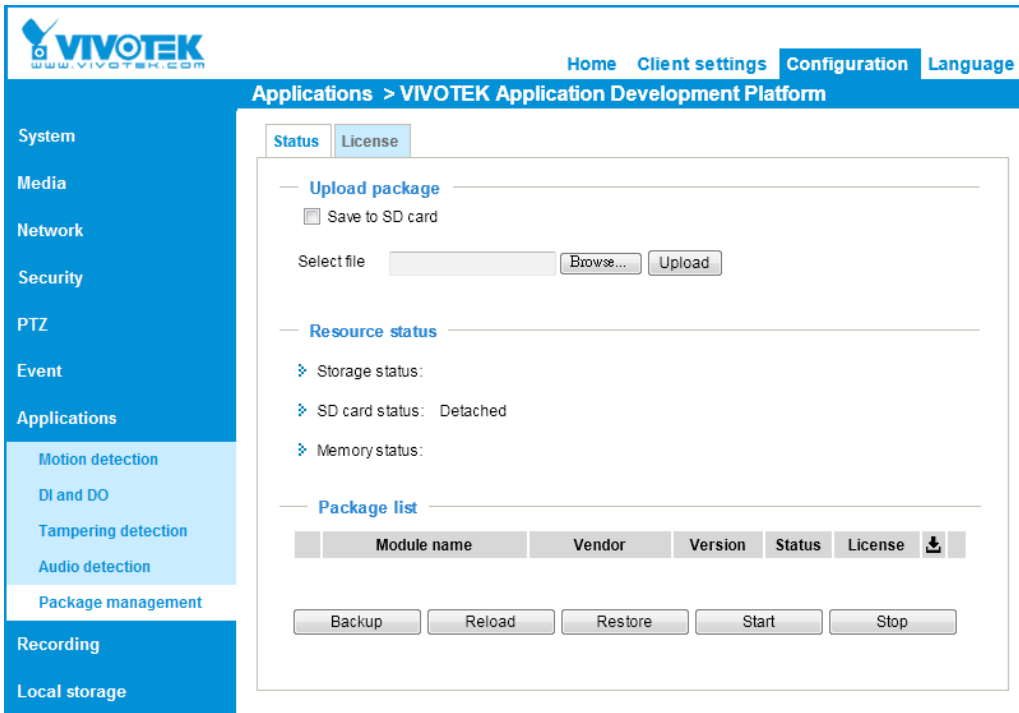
VIVOTEK
WWW.VIVOTEK.COM

Home Client settings Configuration Language

Applications > VIVOTEK Application Development Platform

System
Media
Network
Security
PTZ
Event
Applications
Motion detection
DI and DO
Tampering detection
Audio detection
Package management
Recording
Local storage

Status License

Upload package

Save to SD card

Select file Browse... Upload

Resource status

Storage status:

SD card status: Detached

Memory status:

Package list

| | Module name | Vendor | Version | Status | License | |
|---|---|---|---|---|---|---|

Backup Reload Restore Start Stop